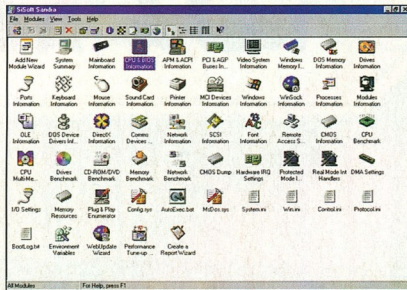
SiSoft Sandra

File Modules View Tools Help

Add New Module Wizard
System Summary
Mainboard Information
CPU & BIOS Information
APM & ACPI Information
PCI & AGP Buses In...
Video System Information
Windows Memory I...
DOS Memory Information
Drives Information

Ports Information
Keyboard Information
Mouse Information
Sound Card Information
Printer Information
MCI Devices Information
Windows Information
WinSock Information
Processes Information
Modules Information

OLE Information
DOS Device Drivers Inf...
DirectX Information
Comms Devices ...
Network Information
SCSI Information
Font Information
Remote Access S...
CMOS Information
CPU Benchmark

CPU MultiMe...
Drives Benchmark
CD-ROM/DVD Benchmark
Memory Benchmark
Network Benchmark
CMOS Dump
Hardware IRQ Settings
Protected Mode I...
Real Mode Int Handlers
DMA Settings

I/O Settings
Memory Resources
Plug & Play Enumerator
Config.sys
AutoExec.bat
MsDos.sys
System.ini
Win.ini
Control.ini
Protocol.ini

BootLog.txt
Environment Variables
WebUpdate Wizard
Performance Tune-up ...
Create a Report Wizard

All Modules
For Help, press F1